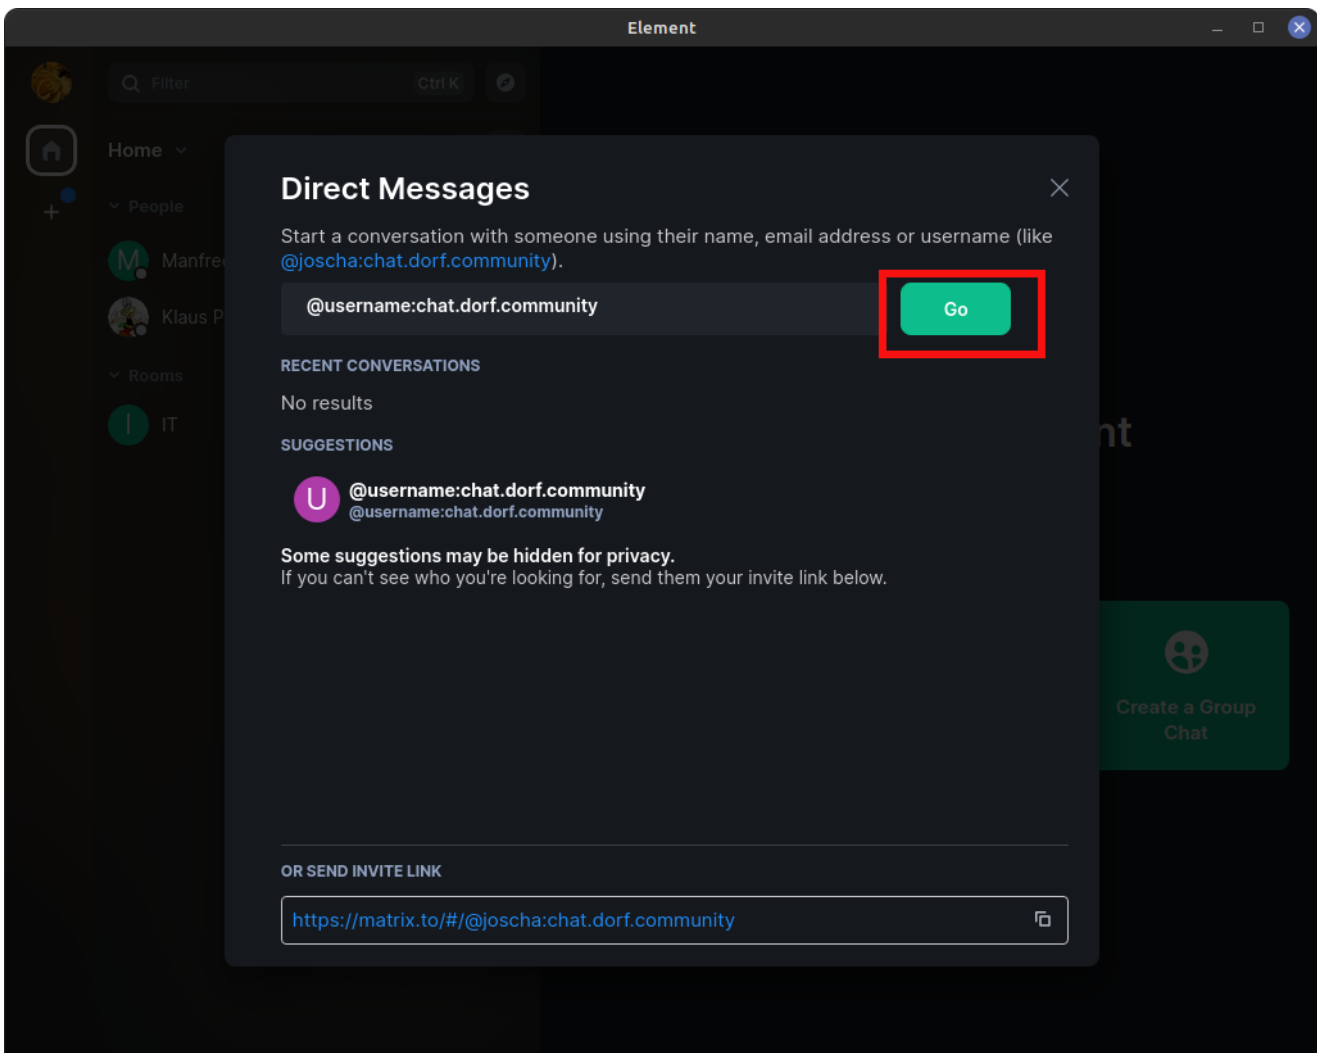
Element

Filter Ctrl K

Home

People

Manfre

Klaus P

Rooms

IT

Direct Messages

Start a conversation with someone using their name, email address or username (like @joscha:chat.dorf.community).

@username:chat.dorf.community

Go

RECENT CONVERSATIONS

No results

SUGGESTIONS

U @username:chat.dorf.community
@username:chat.dorf.community

Some suggestions may be hidden for privacy.
If you can't see who you're looking for, send them your invite link below.

OR SEND INVITE LINK

https://matrix.to/#/@joscha:chat.dorf.community

nt

Create a Group Chat